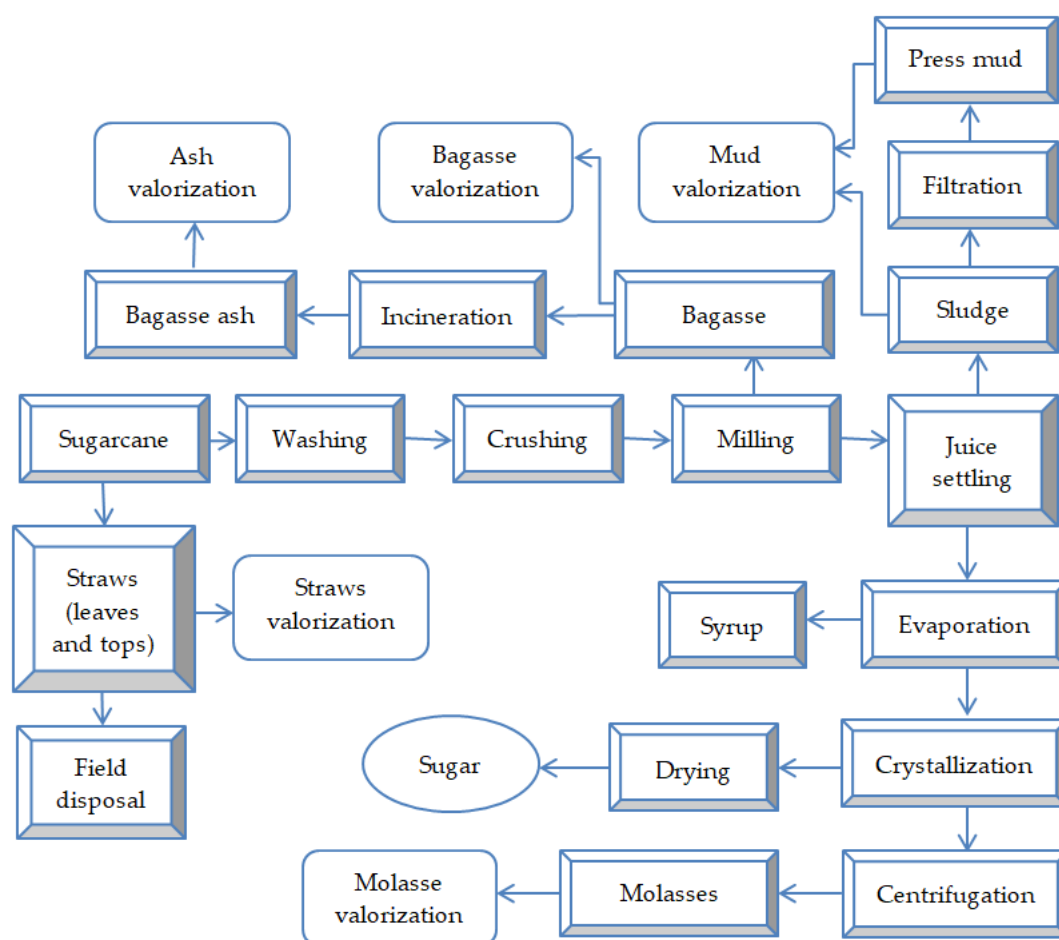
Press mud

Ash valorization

Bagasse valorization

Mud valorization

Filtration

Bagasse ash

Incineration

Bagasse

Sludge

Sugarcane

Washing

Crushing

Milling

Juice settling

Straws (leaves and tops)

Straws valorization

Syrup

Evaporation

Field disposal

Sugar

Drying

Crystallization

Molasse valorization

Molasses

Centrifugation